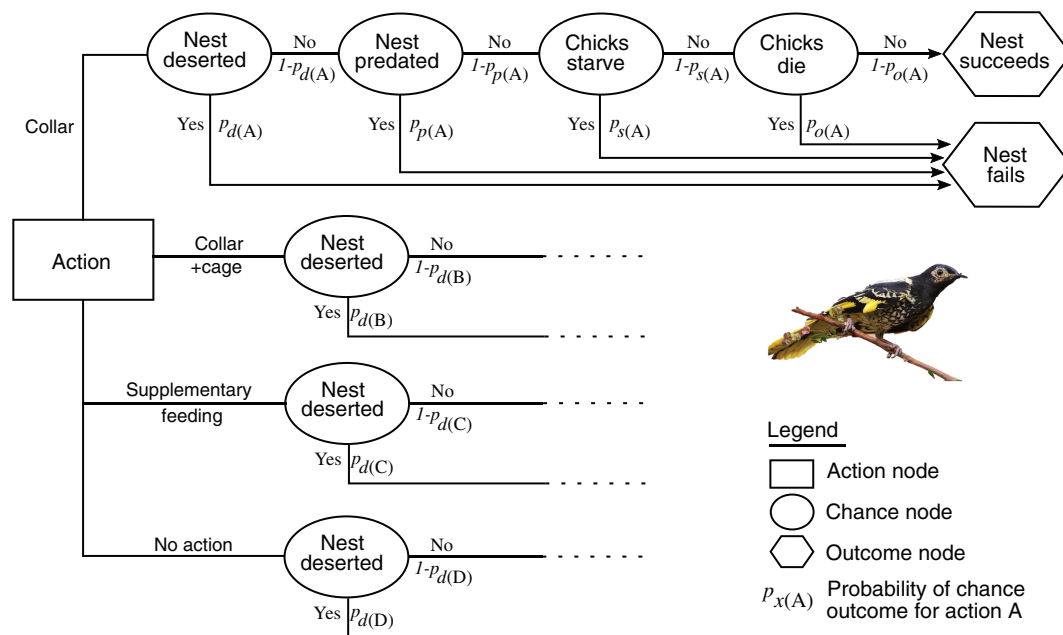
Collar

Nest deserted

No
$1\text{-}p_{d(A)}$

Yes
$p_{d(A)}$

Nest predated

No
$1\text{-}p_{p(A)}$

Yes
$p_{p(A)}$

Chicks starve

No
$1\text{-}p_{s(A)}$

Yes
$p_{s(A)}$

Chicks die

No
$1\text{-}p_{o(A)}$

Yes
$p_{o(A)}$

Nest succeeds

Nest fails

Action

Collar +cage

Nest deserted

No
$1\text{-}p_{d(B)}$

Yes
$p_{d(B)}$

Supplementary feeding

Nest deserted

No
$1\text{-}p_{d(C)}$

Yes
$p_{d(C)}$

No action

Nest deserted

No
$1\text{-}p_{d(D)}$

Yes
$p_{d(D)}$

Legend

Action node

Chance node

Outcome node

$p_{x(A)}$ Probability of chance outcome for action A